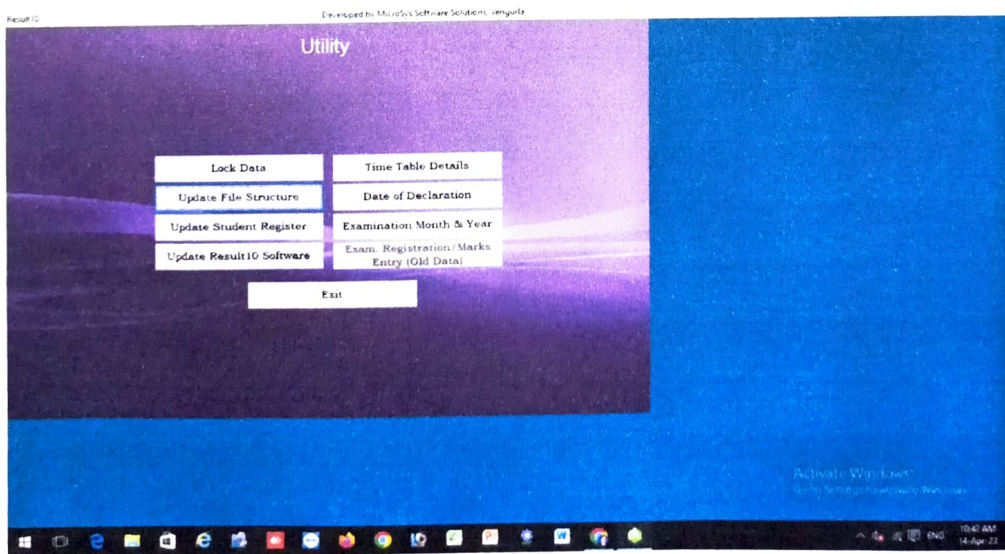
Result10

Developed by MicroSys Software Solutions, Vengurla

Utility

Lock Data

Time Table Details

Update File Structure

Date of Declaration

Update Student Register

Examination Month & Year

Update Result10 Software

Exam. Registration/Marks Entry (Old Data)

Exit

Activate Windows
Go to Settings to activate Windows.

ENG

10:42 AM
14-Apr-23